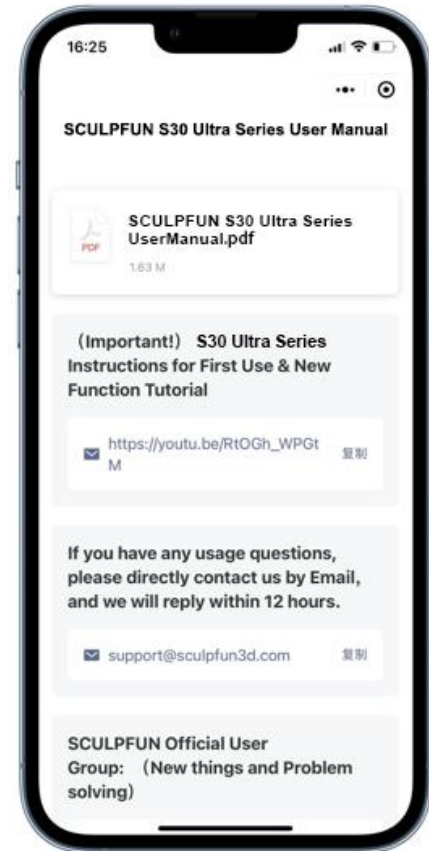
16:25

SCULPFUN S30 Ultra Series User Manual

PDF

SCULPFUN S30 Ultra Series UserManual.pdf

1.63 M

（Important!） S30 Ultra Series Instructions for First Use & New Function Tutorial

https://youtu.be/RtOGh_WPGtM

复制

If you have any usage questions, please directly contact us by Email, and we will reply within 12 hours.

support@sculpfun3d.com

复制

SCULPFUN Official User Group: （New things and Problem solving）